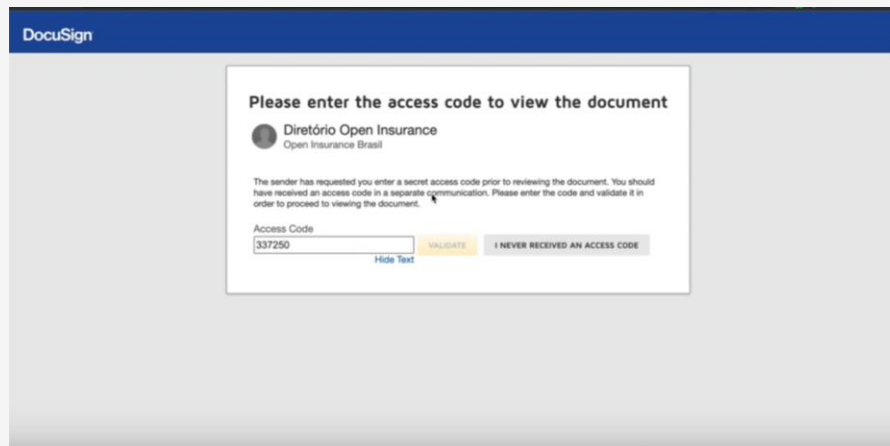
DocuSign

Please enter the access code to view the document

Diretório Open Insurance
Open Insurance Brasil

The sender has requested you enter a secret access code prior to reviewing the document. You should have received an access code in a separate communication. Please enter the code and validate it in order to proceed to viewing the document.

Access Code
337250
Hide Text

VALIDATE

I NEVER RECEIVED AN ACCESS CODE